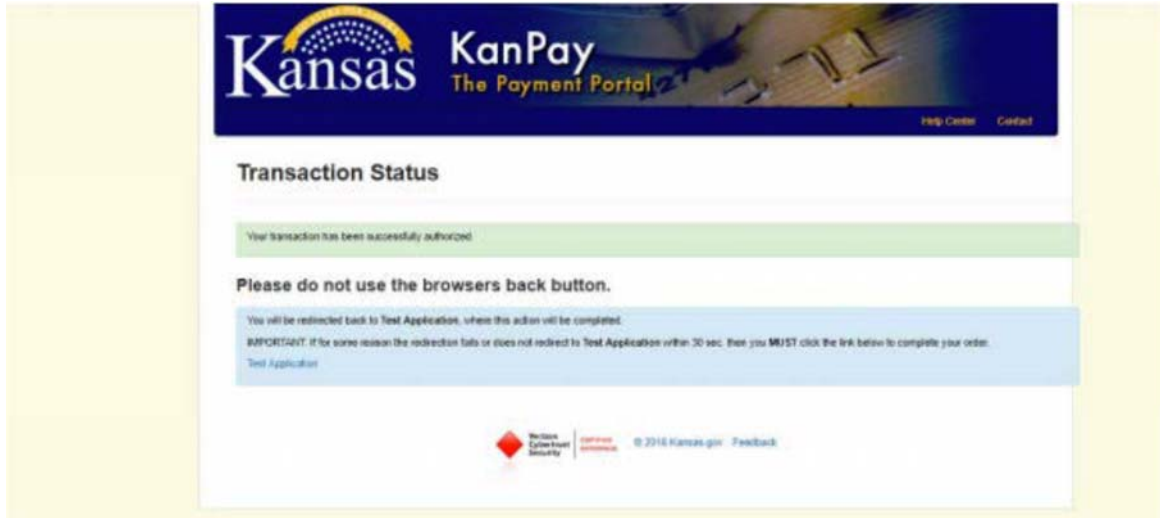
Kansas

KanPay
The Payment Portal

Help Center Contact

Transaction Status

Your transaction has been successfully authorized.

Please do not use the browsers back button.

You will be redirected back to Test Application, where this action will be completed.

IMPORTANT: If for some reason the redirection fails or does not redirect to Test Application within 30 sec. then you MUST click the link below to complete your order.

Test Application

Verizon Cybertrust Security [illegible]

© 2016 Kansas.gov Feedback